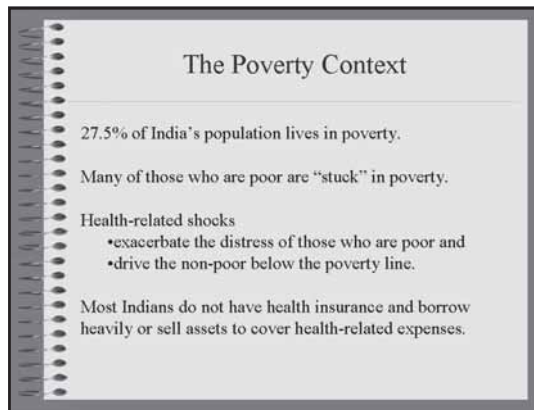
The Poverty Context

27.5% of India's population lives in poverty.

Many of those who are poor are "stuck" in poverty.

Health-related shocks
•exacerbate the distress of those who are poor and
•drive the non-poor below the poverty line.

Most Indians do not have health insurance and borrow heavily or sell assets to cover health-related expenses.